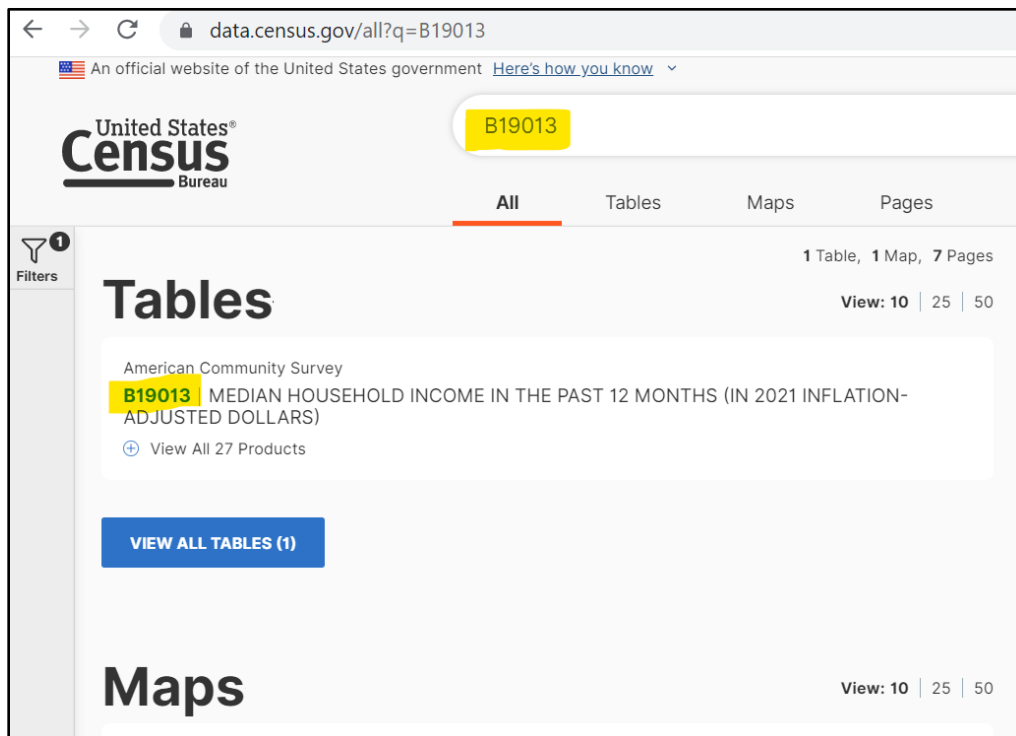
data.census.gov/all?q=B19013

An official website of the United States government Here's how you know

United States® Census Bureau

B19013

All Tables Maps Pages

1 Filters

1 Table, 1 Map, 7 Pages

Tables

View: 10 | 25 | 50

American Community Survey
B19013 | MEDIAN HOUSEHOLD INCOME IN THE PAST 12 MONTHS (IN 2021 INFLATION-ADJUSTED DOLLARS)

View All 27 Products

VIEW ALL TABLES (1)

Maps

View: 10 | 25 | 50